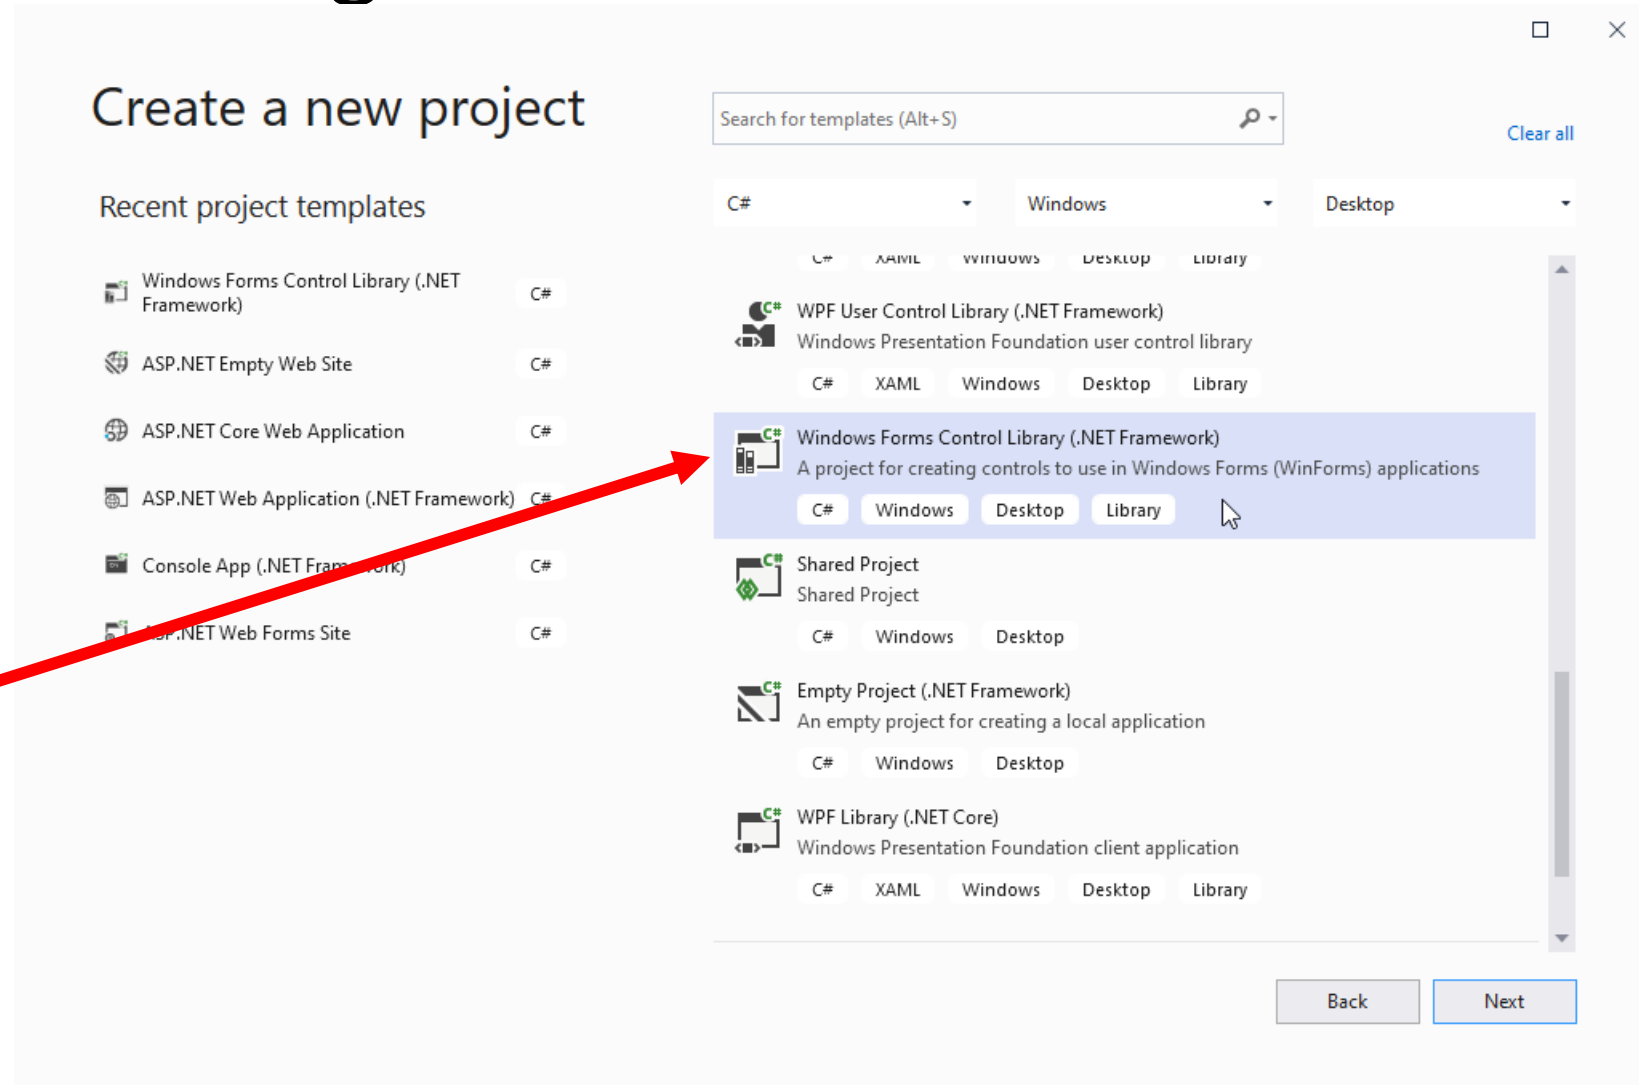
Create a new project

Recent project templates

Windows Forms Control Library (.NET Framework) C#

ASP.NET Empty Web Site C#

ASP.NET Core Web Application C#

ASP.NET Web Application (.NET Framework) C#

Console App (.NET Fram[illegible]ork) C#

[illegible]P.NET Web Forms Site C#

Search for templates (Alt+S)

Clear all

C#

Windows

Desktop

C# XAML Windows Desktop Library

WPF User Control Library (.NET Framework)
Windows Presentation Foundation user control library
C# XAML Windows Desktop Library

Windows Forms Control Library (.NET Framework)
A project for creating controls to use in Windows Forms (WinForms) applications
C# Windows Desktop Library

Shared Project
Shared Project
C# Windows Desktop

Empty Project (.NET Framework)
An empty project for creating a local application
C# Windows Desktop

WPF Library (.NET Core)
Windows Presentation Foundation client application
C# XAML Windows Desktop Library

Back Next